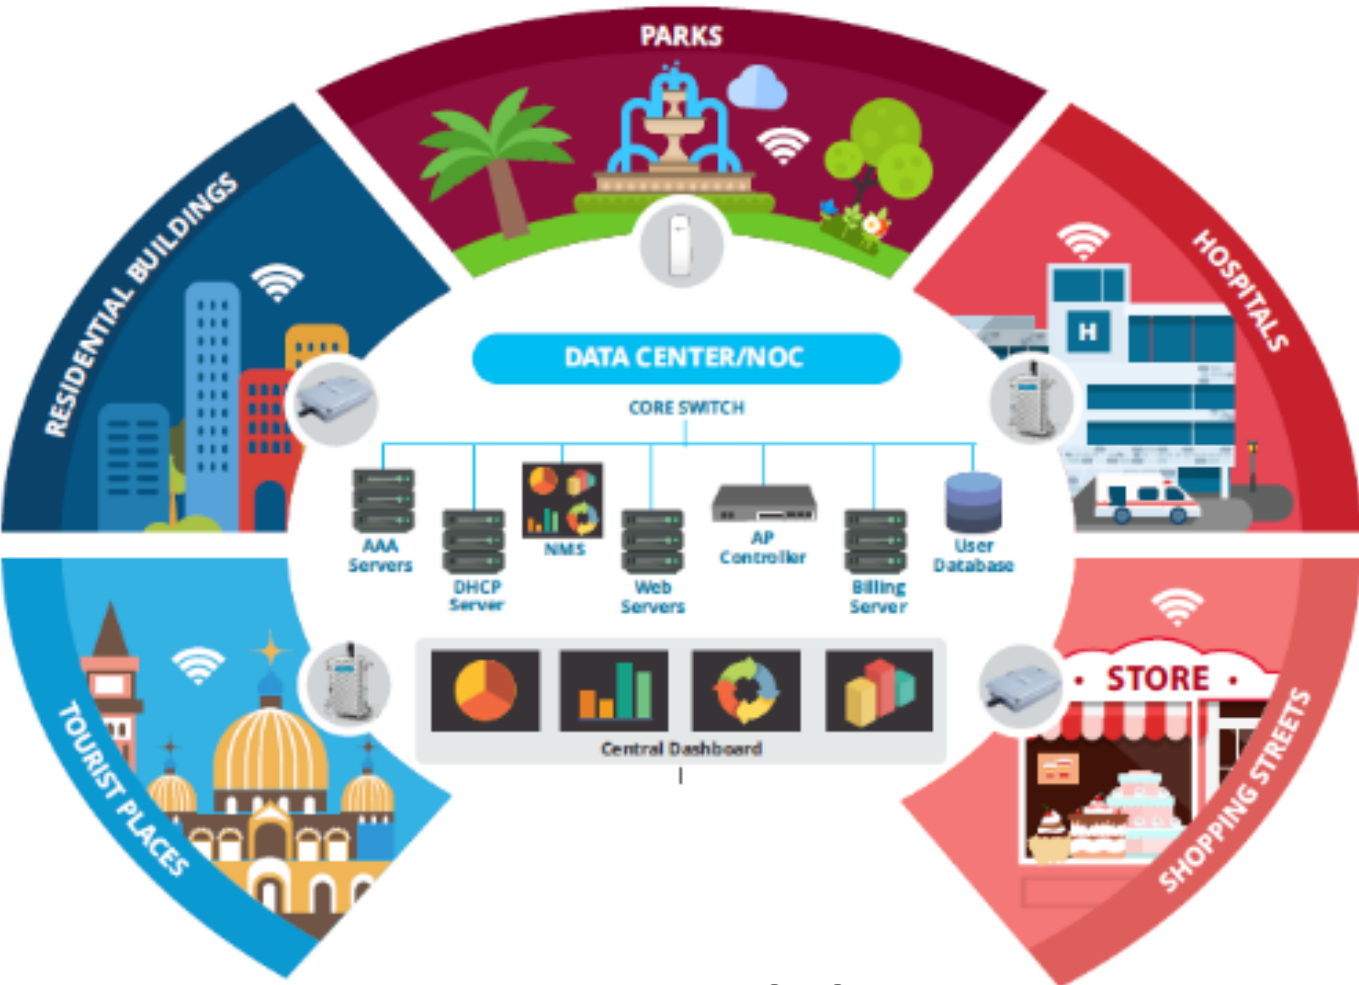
PARKS

RESIDENTIAL BUILDINGS

HOSPITALS

H

DATA CENTER/NOC

CORE SWITCH

AAA Servers

DHCP Server

NMS

Web Servers

AP Controller

Billing Server

User Database

Central Dashboard

TOURIST PLACES

STORE

SHOPPING STREETS